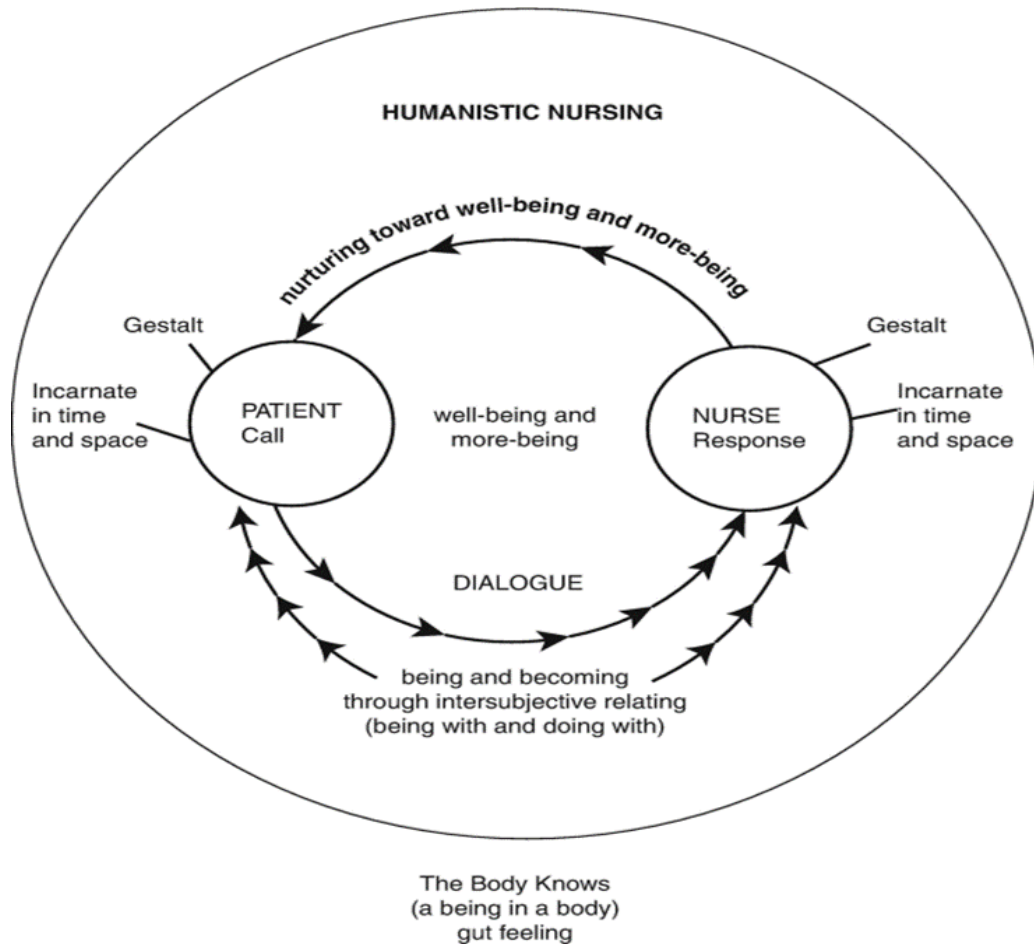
HUMANISTIC NURSING

nurturing toward well-being and more-being

Gestalt

Incarnate in time and space

PATIENT Call

well-being and more-being

NURSE Response

Gestalt

Incarnate in time and space

DIALOGUE

being and becoming through intersubjective relating (being with and doing with)

The Body Knows (a being in a body) gut feeling